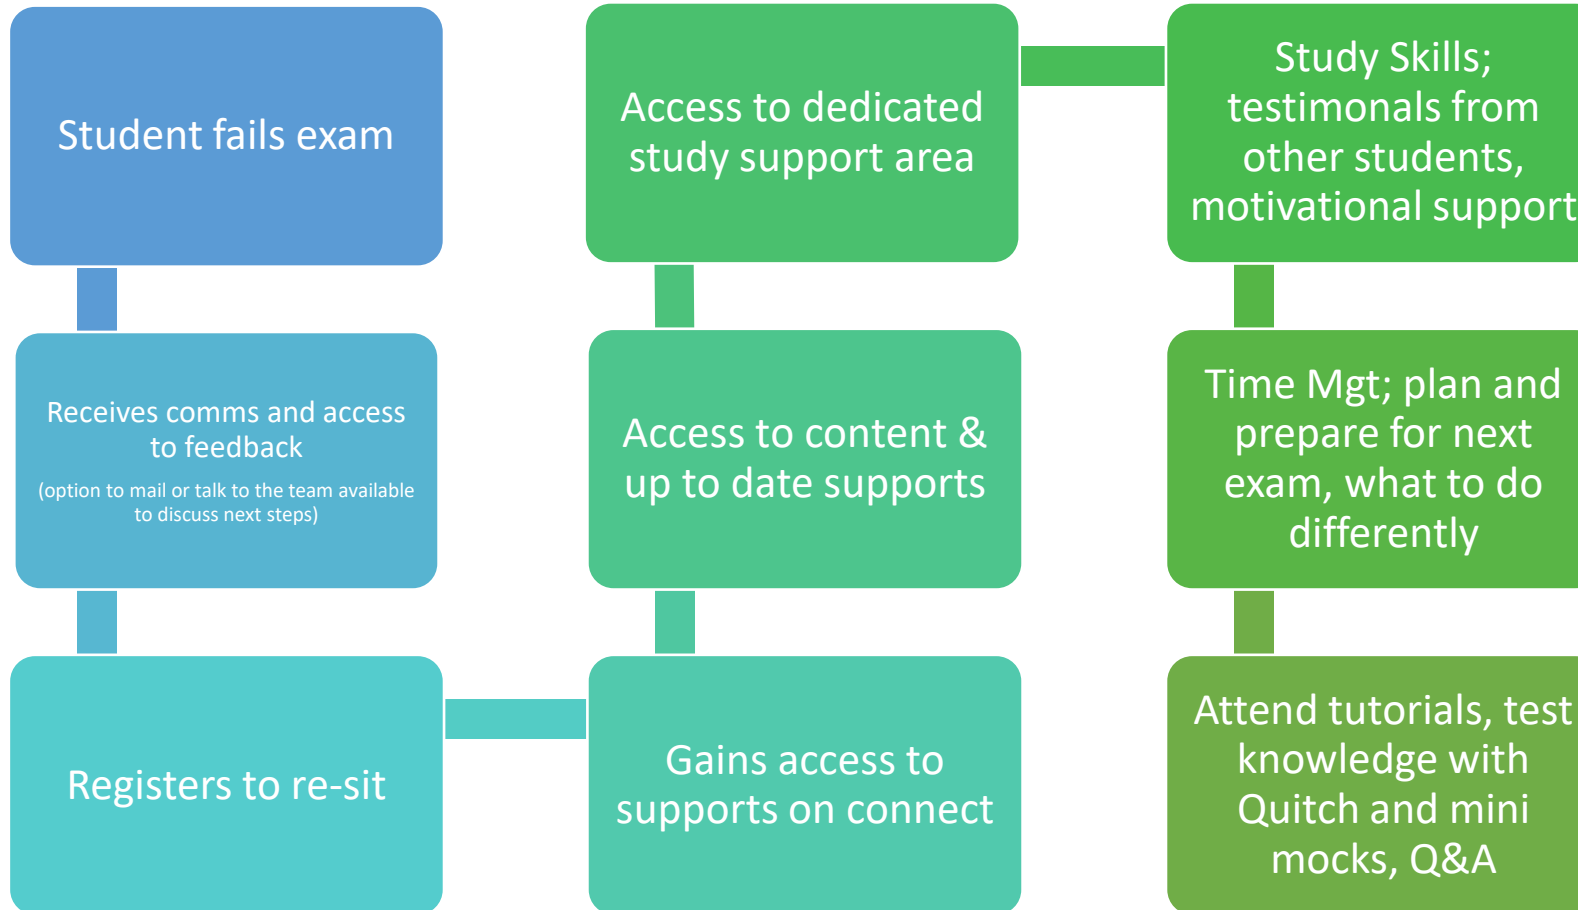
Student fails exam

Receives comms and access to feedback
(option to mail or talk to the team available to discuss next steps)

Registers to re-sit

Gains access to supports on connect

Access to content & up to date supports

Access to dedicated study support area

Study Skills; testimonals from other students, motivational support

Time Mgt; plan and prepare for next exam, what to do differently

Attend tutorials, test knowledge with Quitch and mini mocks, Q&A